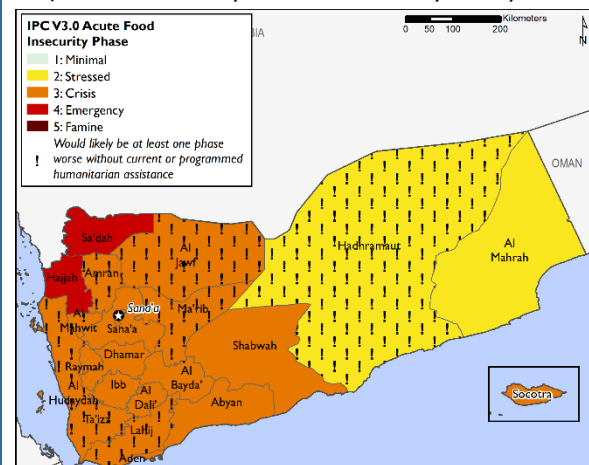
IPC V3.0 Acute Food Insecurity Phase
1: Minimal
2: Stressed
3: Crisis
4: Emergency
5: Famine
! Would likely be at least one phase worse without current or programmed humanitarian assistance

Kilometers
0 50 100 200

N

BIA

OMAN

Sa'dah
Hajjah
'Amran
Al Jawf
Sana'a
Sana'a
Al Mahwit
Ma'rib
Hadhramaut
Al Mahrah
Shabwah
Dhamar
Raymah
Ibb
Al Bayda'
Al Hudaydah
Al Dali'
Ta'izz
Lahij
Abyan
Aden
Socotra